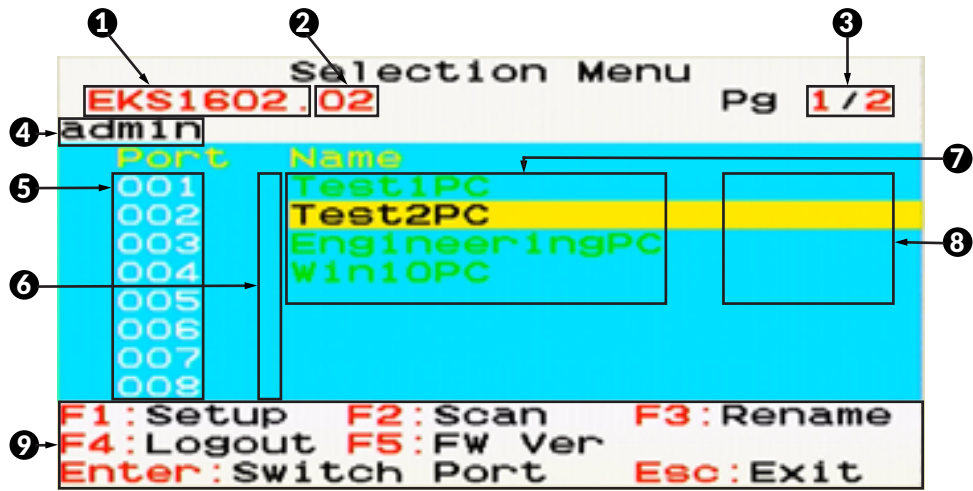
1 2 3

Selection Menu

EKS1602.02 Pg 1/2

4 admin

Port Name

5 001 Test1PC 7

002 Test2PC

003 EngineeringPC 8

6 004 Win10PC

005

006

007

008

F1:Setup F2:Scan F3:Rename

9 F4:Logout F5:FW Ver

Enter:Switch Port Esc:Exit